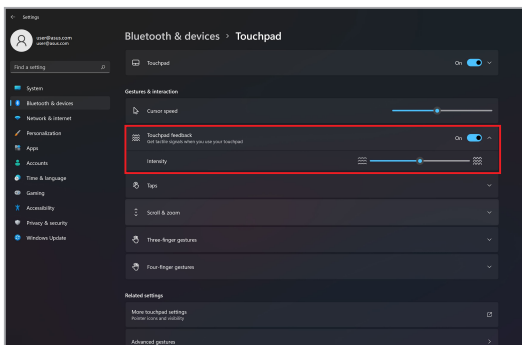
Settings

user@asus.com
user@asus.com

Find a setting

System
Bluetooth & devices
Network & internet
Personalization
Apps
Accounts
Time & language
Gaming
Accessibility
Privacy & security
Windows Update

Bluetooth & devices > Touchpad

Touchpad
On

Gestures & interaction

Cursor speed

Touchpad feedback
Get tactile signals when you use your touchpad
On

Intensity

Taps

Scroll & zoom

Three-finger gestures

Four-finger gestures

Related settings

More touchpad settings
Pointer icons and visibility

Advanced gestures